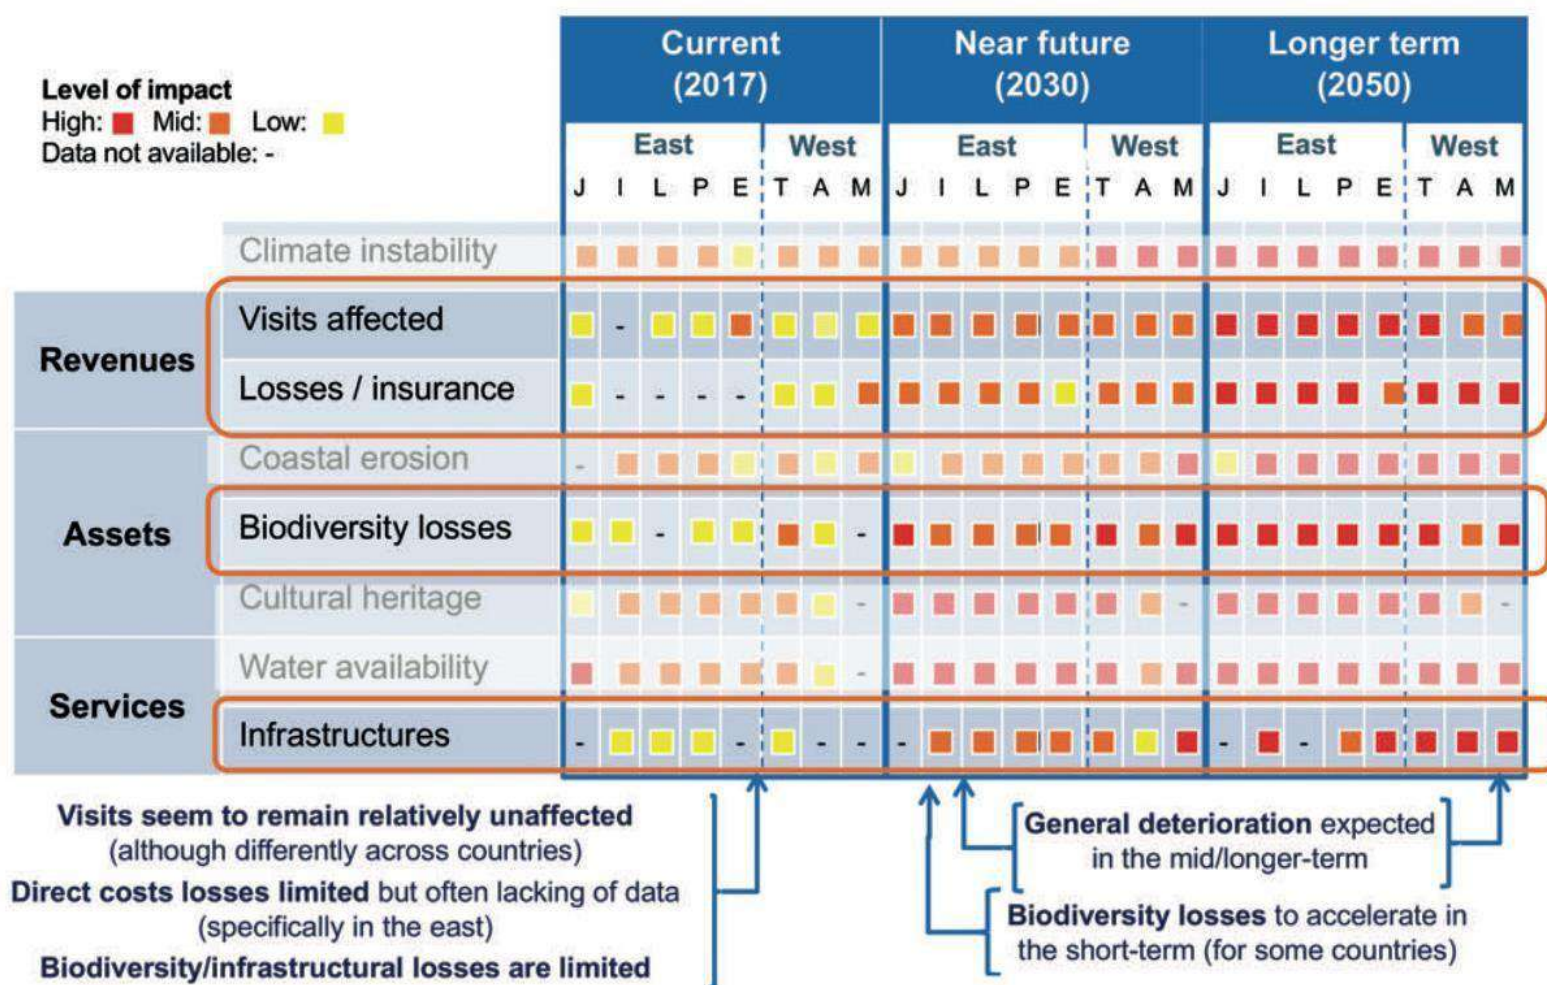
Level of impact
High: Mid: Low:
Data not available: -

| | | Current (2017) East J | I | L | P | E | West T | A | M | Near future (2030) East J | I | L | P | E | West T | A | M | Longer term (2050) East J | I | L | P | E | West T | A | M |
|---|---|---|---|---|---|---|---|---|---|---|---|---|---|---|---|---|---|---|---|---|---|---|---|---|---|
| | Climate instability | | | | | | | | | | | | | | | | | | | | | | | | |
| Revenues | Visits affected | | - | | | | | | | | | | | | | | | | | | | | | | |
| | Losses / insurance | | - | - | - | - | | | | | | | | | | | | | | | | | | | |
| Assets | Coastal erosion | - | | | | | | | | | | | | | | | | | | | | | | | |
| | Biodiversity losses | | | - | | | | | - | | | | | | | | | | | | | | | | |
| | Cultural heritage | | | | | | | | - | | | | | | | | - | | | | | | | | - |
| Services | Water availability | | | | | | | | - | | | | | | | | | | | | | | | | |
| | Infrastructures | - | | | | - | | - | - | - | | | | | | | | - | | - | | | | | |

Visits seem to remain relatively unaffected (although differently across countries)
Direct costs losses limited but often lacking of data (specifically in the east)
Biodiversity/infrastructural losses are limited

General deterioration expected in the mid/longer-term

Biodiversity losses to accelerate in the short-term (for some countries)